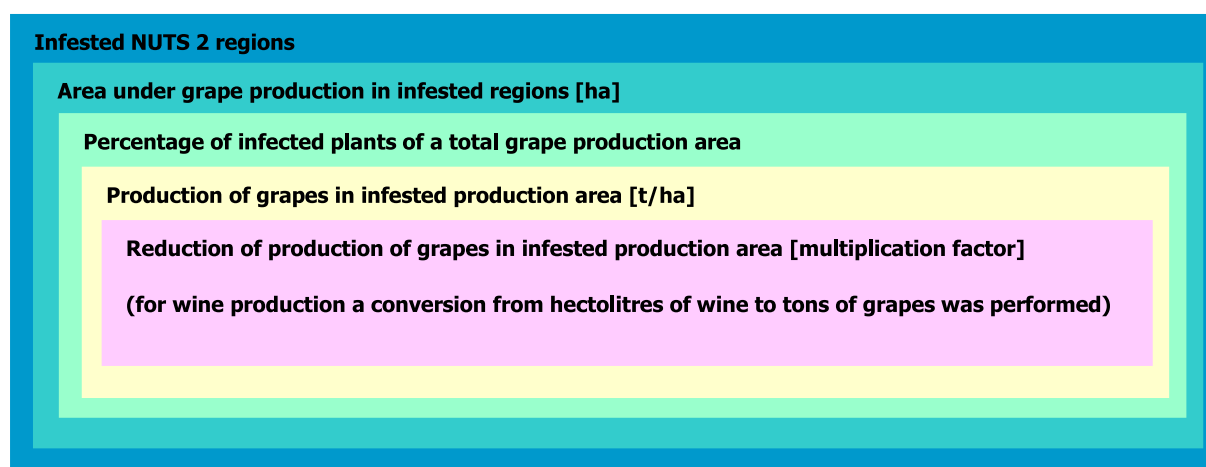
Infested NUTS 2 regions

Area under grape production in infested regions [ha]

Percentage of infected plants of a total grape production area

Production of grapes in infested production area [t/ha]

Reduction of production of grapes in infested production area [multiplication factor]

(for wine production a conversion from hectolitres of wine to tons of grapes was performed)